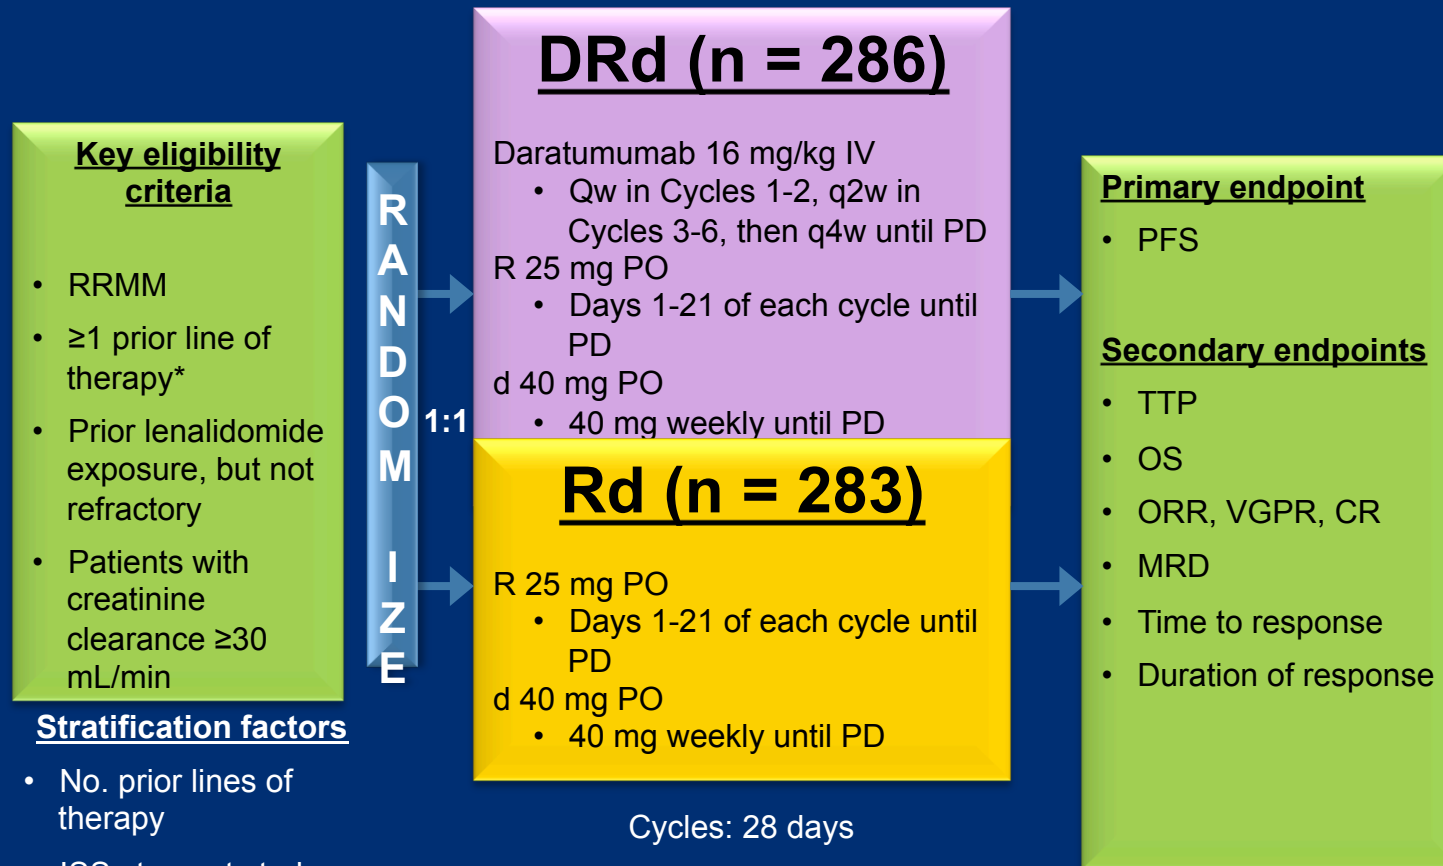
Key eligibility criteria

- RRMM
- ≥1 prior line of therapy*
- Prior lenalidomide exposure, but not refractory
- Patients with creatinine clearance ≥30 mL/min

Stratification factors

- No. prior lines of therapy
- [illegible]

RANDOMIZE

1:1

DRd (n = 286)

Daratumumab 16 mg/kg IV
- Qw in Cycles 1-2, q2w in Cycles 3-6, then q4w until PD

R 25 mg PO
- Days 1-21 of each cycle until PD

d 40 mg PO
- 40 mg weekly until PD

Rd (n = 283)

R 25 mg PO
- Days 1-21 of each cycle until PD

d 40 mg PO
- 40 mg weekly until PD

Cycles: 28 days

Primary endpoint
- PFS

Secondary endpoints
- TTP
- OS
- ORR, VGPR, CR
- MRD
- Time to response
- Duration of response